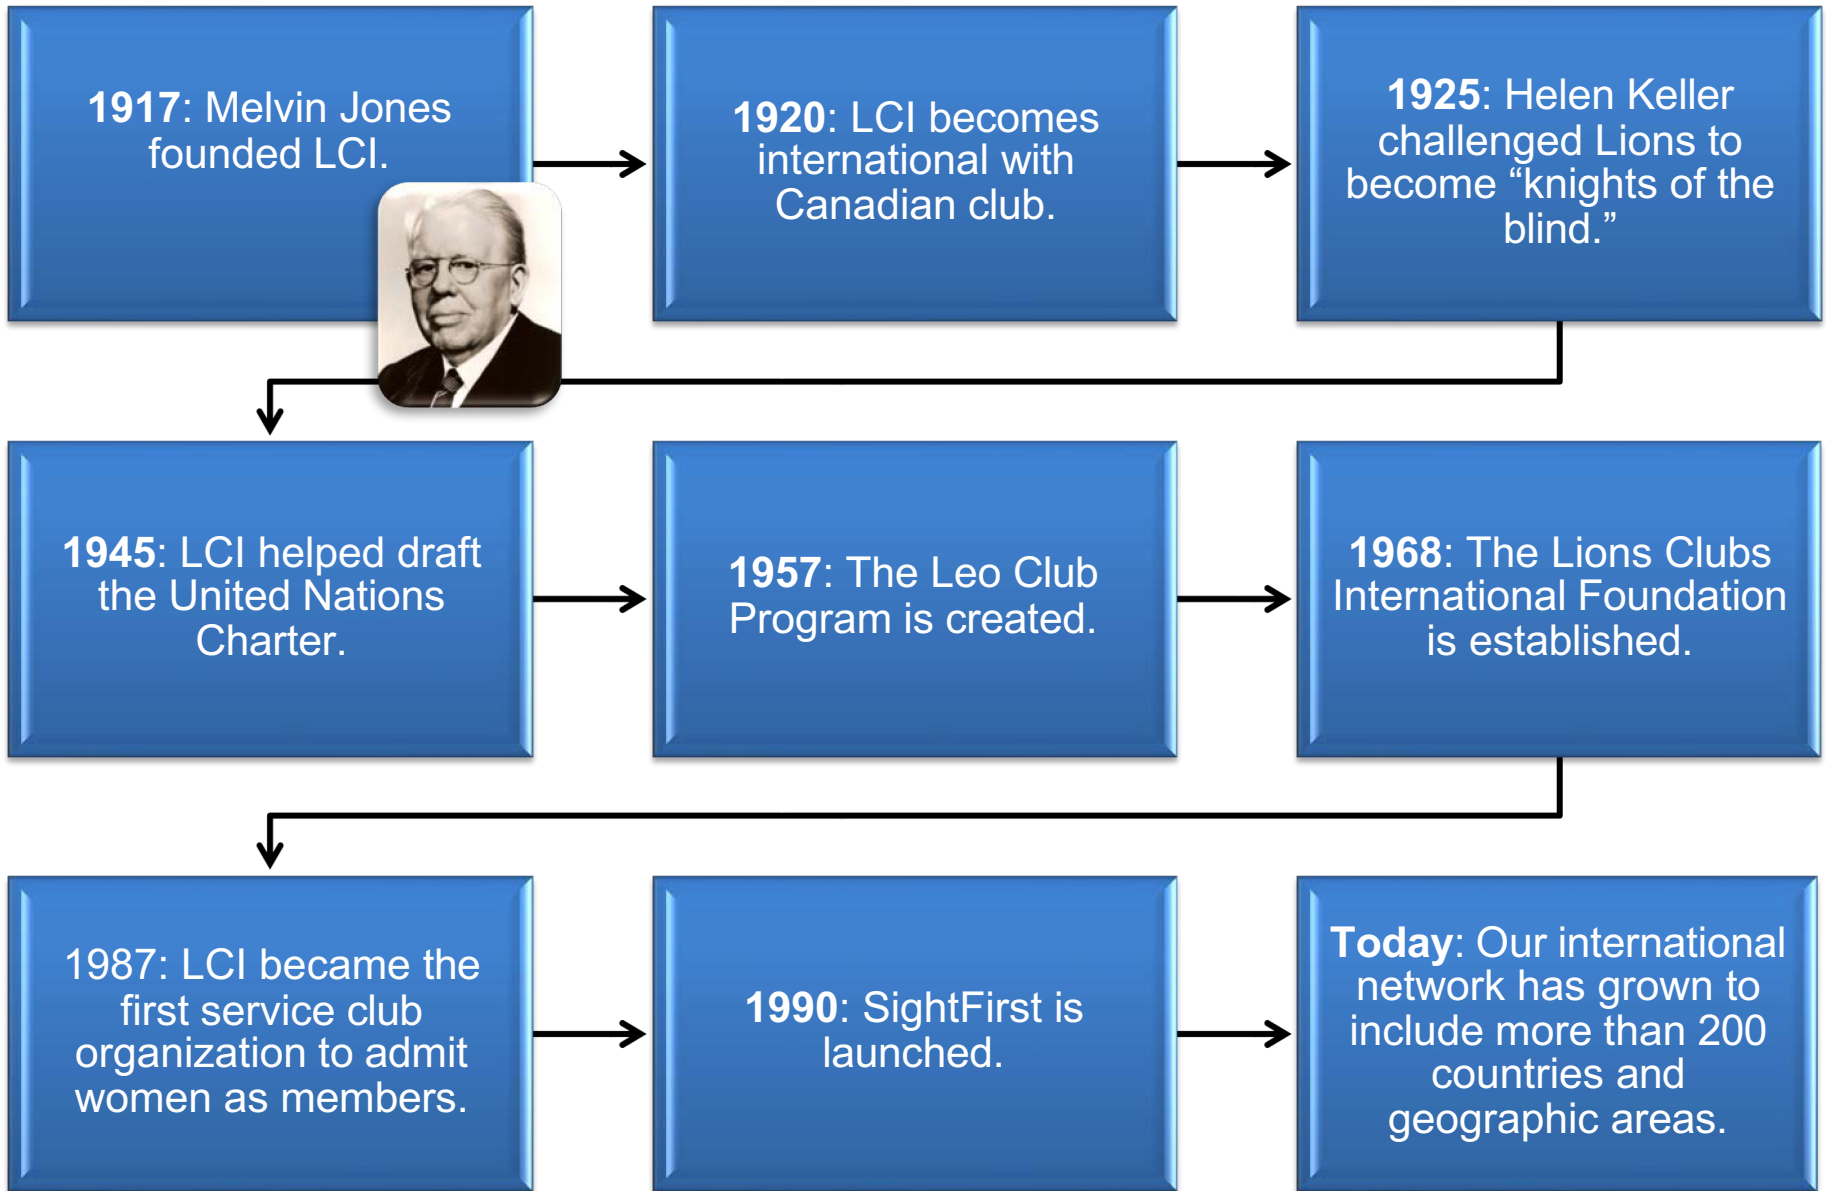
1917: Melvin Jones founded LCI.

1920: LCI becomes international with Canadian club.

1925: Helen Keller challenged Lions to become “knights of the blind.”

1945: LCI helped draft the United Nations Charter.

1957: The Leo Club Program is created.

1968: The Lions Clubs International Foundation is established.

1987: LCI became the first service club organization to admit women as members.

1990: SightFirst is launched.

Today: Our international network has grown to include more than 200 countries and geographic areas.